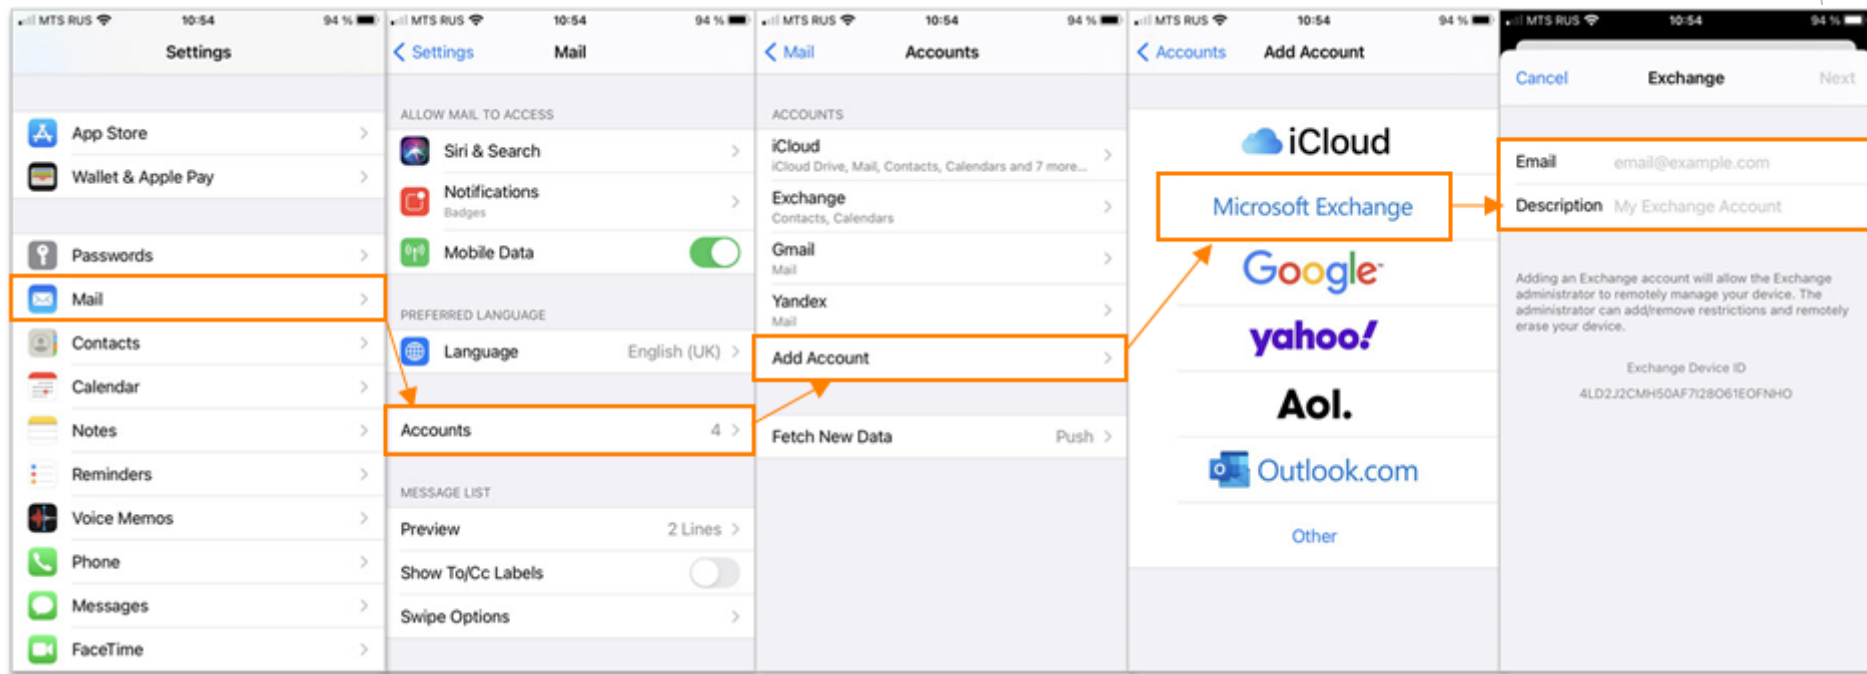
MTS RUS 10:54 94 %
Settings

App Store
Wallet & Apple Pay

Passwords
Mail
Contacts
Calendar
Notes
Reminders
Voice Memos
Phone
Messages
FaceTime

MTS RUS 10:54 94 %
Settings Mail

ALLOW MAIL TO ACCESS
Siri & Search
Notifications
Badges
Mobile Data

PREFERRED LANGUAGE
Language English (UK)

Accounts 4

MESSAGE LIST
Preview 2 Lines
Show To/Cc Labels
Swipe Options

MTS RUS 10:54 94 %
Mail Accounts

ACCOUNTS
iCloud
iCloud Drive, Mail, Contacts, Calendars and 7 more...
Exchange
Contacts, Calendars
Gmail
Mail
Yandex
Mail
Add Account

Fetch New Data Push

MTS RUS 10:54 94 %
Accounts Add Account

iCloud
Microsoft Exchange
Google
yahoo!
Aol.
Outlook.com
Other

MTS RUS 10:54 94 %
Cancel Exchange Next

Email email@example.com
Description My Exchange Account

Adding an Exchange account will allow the Exchange administrator to remotely manage your device. The administrator can add/remove restrictions and remotely erase your device.

Exchange Device ID
4LD2J2CMH50AF7I28O61EOFNHO